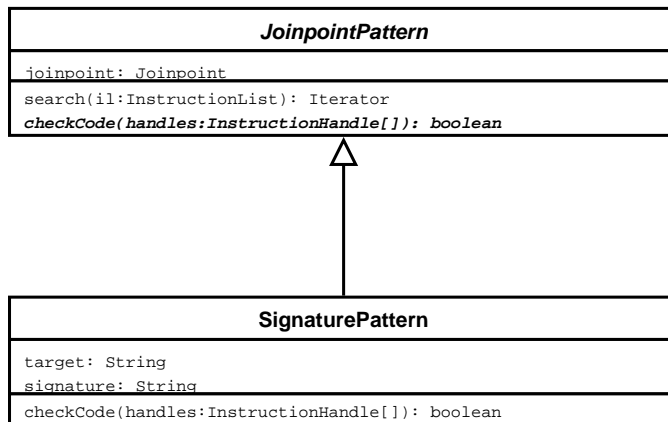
JoinpointPattern

joinpoint: Joinpoint

search(il:InstructionList): Iterator
checkCode(handles:InstructionHandle[]): boolean

SignaturePattern

target: String
signature: String

checkCode(handles:InstructionHandle[]): boolean